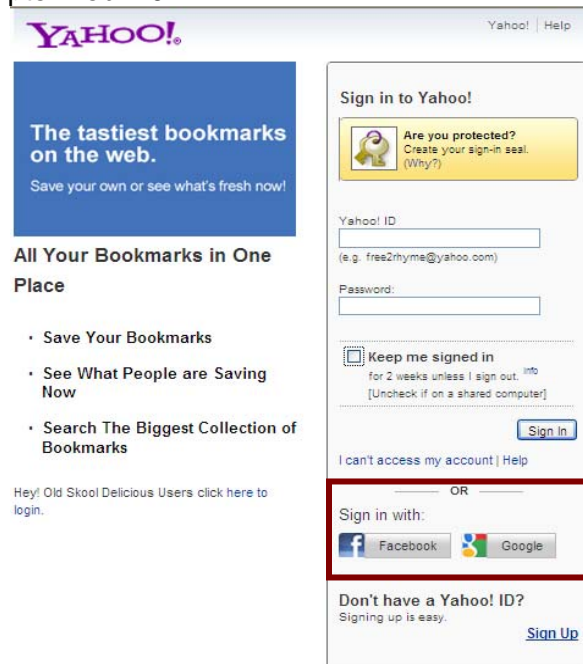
YAHOO!

Yahoo! | Help

The tastiest bookmarks on the web.

Save your own or see what's fresh now!

All Your Bookmarks in One Place

- Save Your Bookmarks
- See What People are Saving Now
- Search The Biggest Collection of Bookmarks

Hey! Old Skool Delicious Users click here to login.

Sign in to Yahoo!

Are you protected?
Create your sign-in seal.
(Why?)

Yahoo! ID

(e.g. free2rhyme@yahoo.com)

Password:

Keep me signed in
for 2 weeks unless I sign out. Info
[Uncheck if on a shared computer]

Sign In

I can't access my account | Help

OR

Sign in with:

Facebook

Google

Don't have a Yahoo! ID?
Signing up is easy.

Sign Up